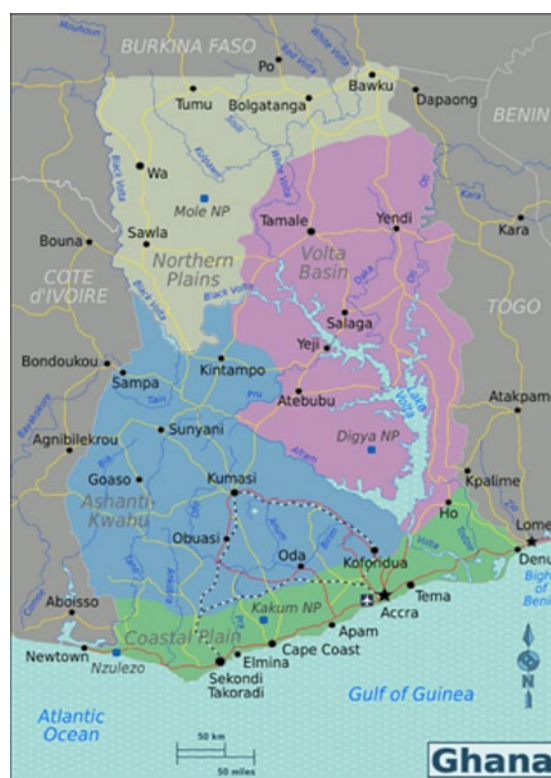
BURKINA FASO
Po
Bawku
Tumu
Bolgatanga
Dapaong
BENIN
Wa
Mole NP
Tamale
Yendi
Kara
Bouna
Sawla
Northern Plains
Volta Basin
COTE d'IVOIRE
Black Volta
Salaga
TOGO
Yeji
Bondoukou
Kintampo
Sampa
Atebubu
Atakpame
Agnibilekrou
Sunyani
Digya NP
Kpalime
Goaso
Kumasi
Ashanti-Kwahu
Ho
Lome
Obuasi
Oda
Koforidua
Denu
Bight of Benin
Aboisso
Tema
Accra
Kakum NP
Apam
Coastal Plain
Newtown
Nzulezo
Cape Coast
Elmina
Sekondi Takoradi
N
Gulf of Guinea
Atlantic Ocean
50 km
50 miles
Ghana